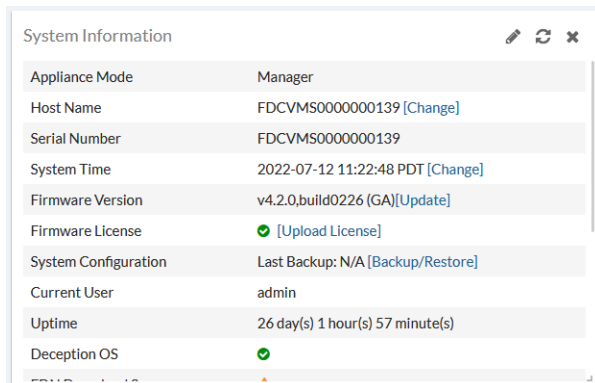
System Information

| Appliance Mode | Manager |
|---|---|
| Host Name | FDCVMS0000000139 [Change] |
| Serial Number | FDCVMS0000000139 |
| System Time | 2022-07-12 11:22:48 PDT [Change] |
| Firmware Version | v4.2.0,build0226 (GA)[Update] |
| Firmware License | [Upload License] |
| System Configuration | Last Backup: N/A [Backup/Restore] |
| Current User | admin |
| Uptime | 26 day(s) 1 hour(s) 57 minute(s) |
| Deception OS | |
| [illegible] | |